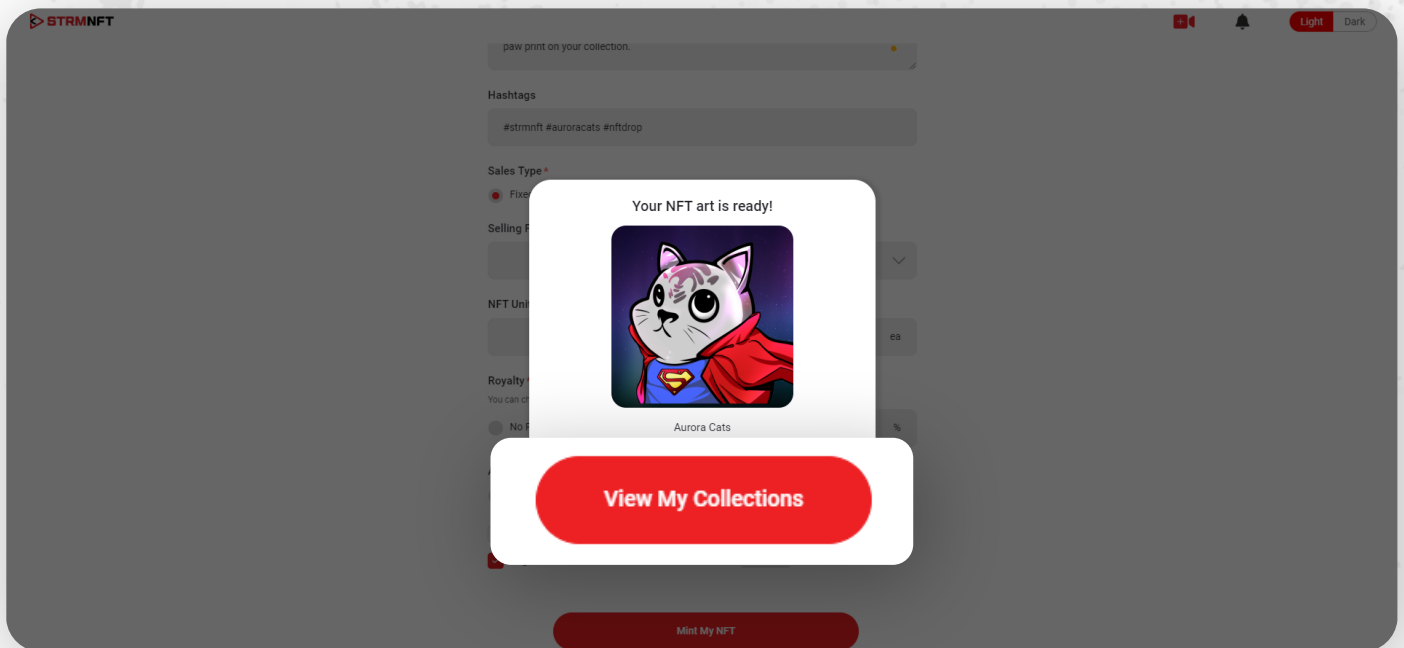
STRMNFT

Light Dark

paw print on your collection.

Hashtags

#strmnft #auroracats #nftdrop

Sales Type *

Fixe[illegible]

Selling F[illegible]

NFT Uni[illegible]

ea

Royalty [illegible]

You can c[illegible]

No R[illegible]

%

Your NFT art is ready!

Aurora Cats

View My Collections

Mint My NFT